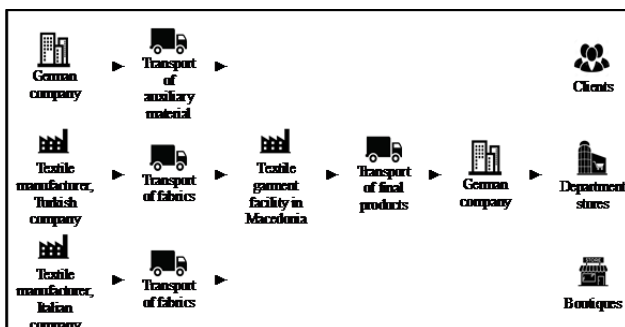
German company

Transport of auxiliary material

Clients

Textile manufacturer, Turkish company

Transport of fabrics

Textile garment facility in Macedonia

Transport of final products

German company

Department stores

Textile manufacturer, Italian company

Transport of fabrics

Boutiques